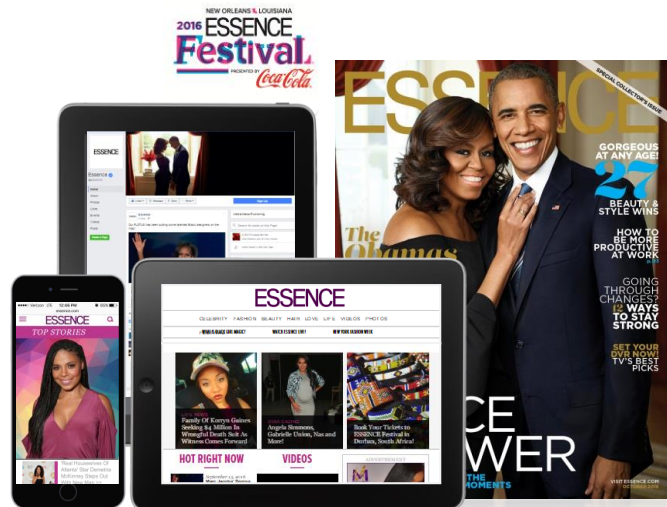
NEW ORLEANS LOUISIANA
2016 ESSENCE Festival
PRESENTED BY Coca-Cola

ESSENCE
SPECIAL COLLECTOR'S ISSUE
GORGEOUS AT ANY AGE!
27 BEAUTY & STYLE WINS
HOW TO BE MORE PRODUCTIVE AT WORK
GOING THROUGH CHANGES? 12 WAYS TO STAY STRONG
SET YOUR DVR NOW! TV'S BEST PICKS
The Obamas
CE
WER
THE
MOMENTS
VISIT ESSENCE.COM

ESSENCE
Essence
Sign up

ESSENCE
CELEBRITY FASHION BEAUTY HAIR LOVE LIFE VIDEOS PHOTOS
WHAT IS BLACK GIRL MAGIC? WHICH ESSENCE ARE YOU? NEW YORK FASHION WEEK
Family Of Korryn Gaines Seeking $4 Million In Wrongful Death Suit As Witness Comes Forward
Angela Simmons, Gabrielle Union, Nas and More!
Book Your Tickets to ESSENCE Festival in Durban, South Africa!
HOT RIGHT NOW
VIDEOS

12:06 PM
ESSENCE
essence.com
TOP STORIES
'Real Housewives Of Atlanta' Star Cynthia McKinney Steps Out